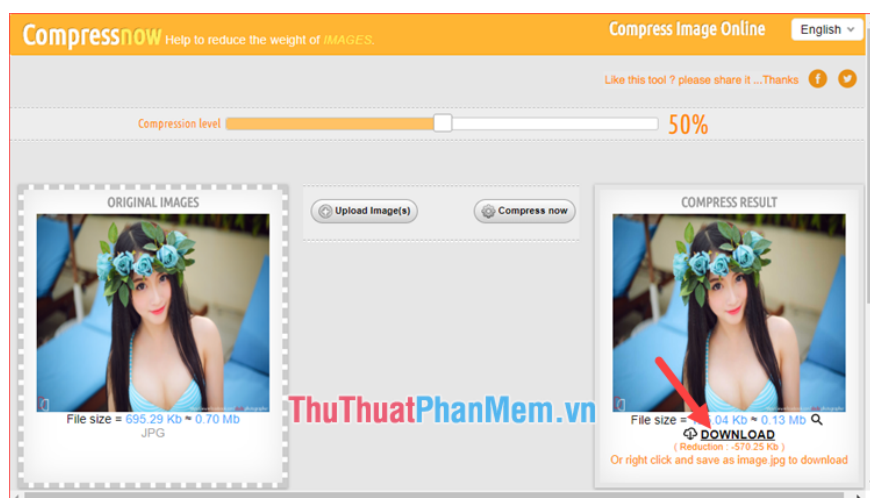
Compressnow Help to reduce the weight of IMAGES.

Compress Image Online

English

Like this tool ? please share it ...Thanks

Compression level 50%

ORIGINAL IMAGES

File size = 695.29 Kb ≈ 0.70 Mb
JPG

Upload Image(s)

Compress now

COMPRESS RESULT

File size = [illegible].04 Kb ≈ 0.13 Mb

DOWNLOAD

( Reduction : -570.25 Kb )

Or right click and save as image jpg to download

ThuThuatPhanMem.vn